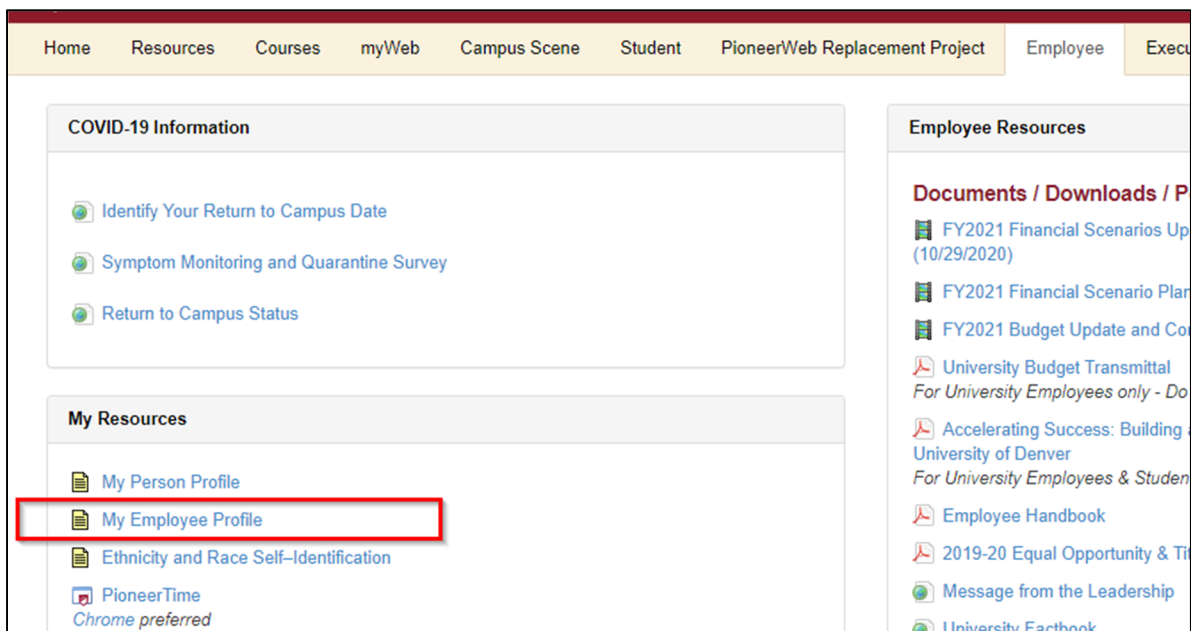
Home Resources Courses myWeb Campus Scene Student PioneerWeb Replacement Project Employee Execu

COVID-19 Information

Identify Your Return to Campus Date

Symptom Monitoring and Quarantine Survey

Return to Campus Status

My Resources

My Person Profile

My Employee Profile

Ethnicity and Race Self–Identification

PioneerTime
Chrome preferred

Employee Resources

Documents / Downloads / P

FY2021 Financial Scenarios Up (10/29/2020)

FY2021 Financial Scenario Plan

FY2021 Budget Update and Co

University Budget Transmittal
For University Employees only - Do

Accelerating Success: Building University of Denver
For University Employees & Studen

Employee Handbook

2019-20 Equal Opportunity & Ti

Message from the Leadership

University Factbook